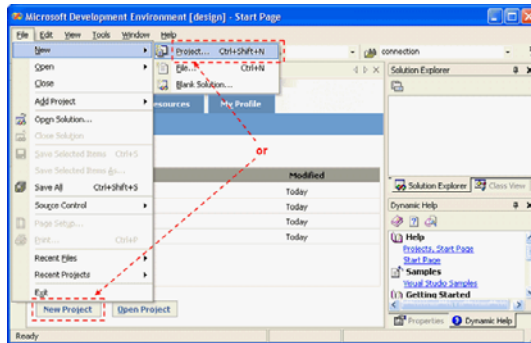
Microsoft Development Environment [design] - Start Page

File Edit View Tools Window Help

New
Open
Close
Add Project
Open Solution...
Close Solution
Save Selected Items Ctrl+S
Save Selected Items As...
Save All Ctrl+Shift+S
Source Control
Page Setup...
Print... Ctrl+P
Recent Files
Recent Projects
Exit

Project... Ctrl+Shift+N
File... Ctrl+N
Blank Solution...

connection

esources My Profile

or

| Modified |
|---|
| Today |
| Today |
| Today |
| Today |

New Project Open Project

Solution Explorer
Solution Explorer Class View

Dynamic Help
Help
Projects, Start Page
Start Page
Samples
Visual Studio Samples
Getting Started

Properties Dynamic Help

Ready